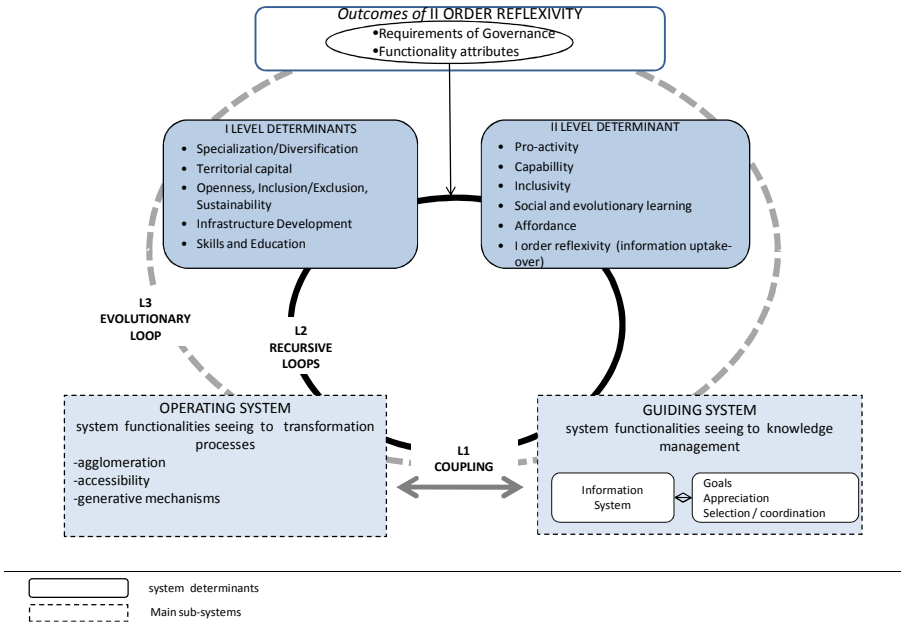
*Outcomes of* II ORDER REFLEXIVITY
•Requirements of Governance
•Functionality attributes

I LEVEL DETERMINANTS
- Specialization/Diversification
- Territorial capital
- Openness, Inclusion/Exclusion, Sustainability
- Infrastructure Development
- Skills and Education

II LEVEL DETERMINANT
- Pro-activity
- Capabillity
- Inclusivity
- Social and evolutionary learning
- Affordance
- I order reflexivity (information uptake-over)

L3 EVOLUTIONARY LOOP

L2 RECURSIVE LOOPS

OPERATING SYSTEM
system functionalities seeing to transformation processes
-agglomeration
-accessibility
-generative mechanisms

L1 COUPLING

GUIDING SYSTEM
system functionalities seeing to knowledge management

Information System

Goals
Appreciation
Selection / coordination

system determinants
Main sub-systems